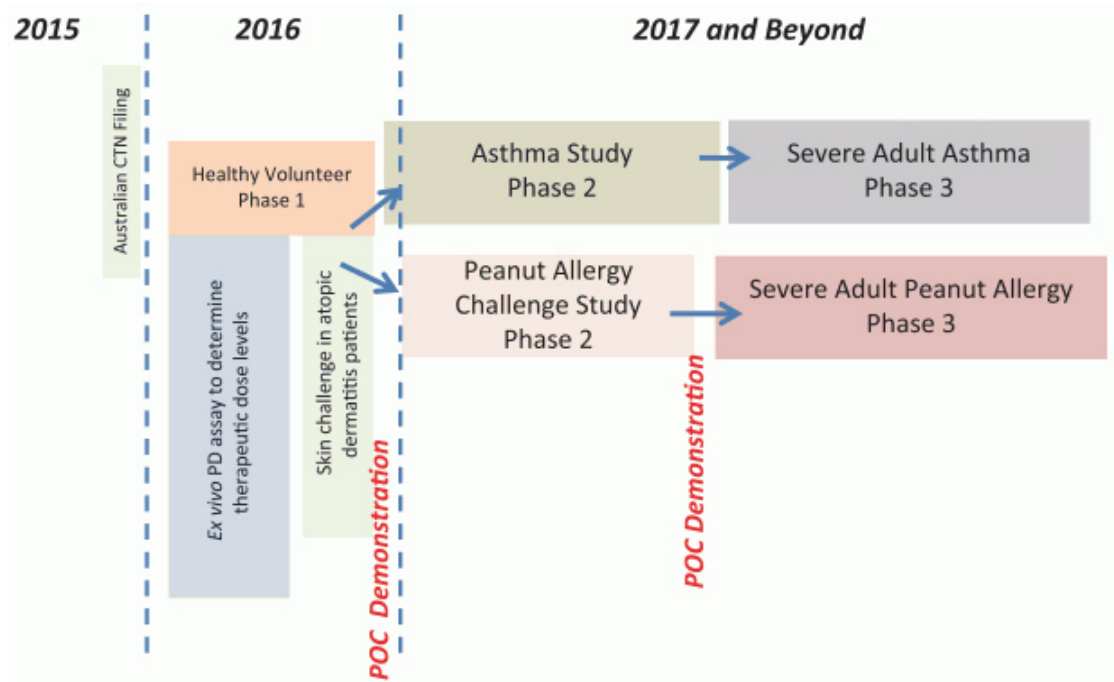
2015

2016

2017 and Beyond

Australian CTN Filing

Healthy Volunteer
Phase 1

Ex vivo PD assay to determine therapeutic dose levels

Skin challenge in atopic dermatitis patients

POC Demonstration

Asthma Study
Phase 2

Severe Adult Asthma
Phase 3

Peanut Allergy
Challenge Study
Phase 2

Severe Adult Peanut Allergy
Phase 3

POC Demonstration